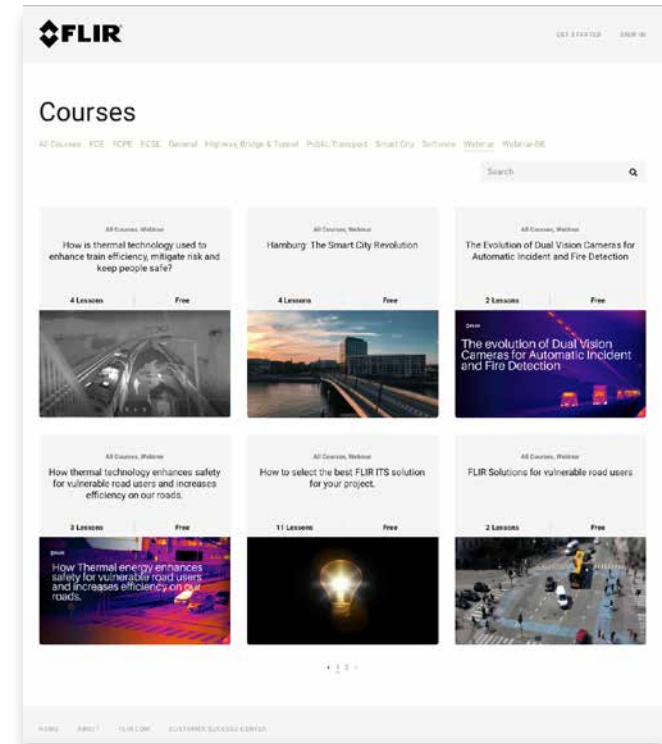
FLIR

GET STARTED SIGN IN

Courses

All Courses FCE FCPE FCSE General Highway, Bridge & Tunnel Public Transport Smart City Software Webinar Webinar-DE

Search

All Courses, Webinar
How is thermal technology used to enhance train efficiency, mitigate risk and keep people safe?
4 Lessons | Free

All Courses, Webinar
Hamburg: The Smart City Revolution
4 Lessons | Free

All Courses, Webinar
The Evolution of Dual Vision Cameras for Automatic Incident and Fire Detection
2 Lessons | Free

FLIR
The evolution of Dual Vision Cameras for Automatic Incident and Fire Detection

All Courses, Webinar
How thermal technology enhances safety for vulnerable road users and increases efficiency on our roads.
3 Lessons | Free

FLIR
How Thermal energy enhances safety for vulnerable road users and increases efficiency on our roads.

All Courses, Webinar
How to select the best FLIR ITS solution for your project.
11 Lessons | Free

All Courses, Webinar
FLIR Solutions for vulnerable road users
2 Lessons | Free

‹ 1 2 3 ›

HOME ABOUT FLIR.COM CUSTOMER SUCCESS CENTER